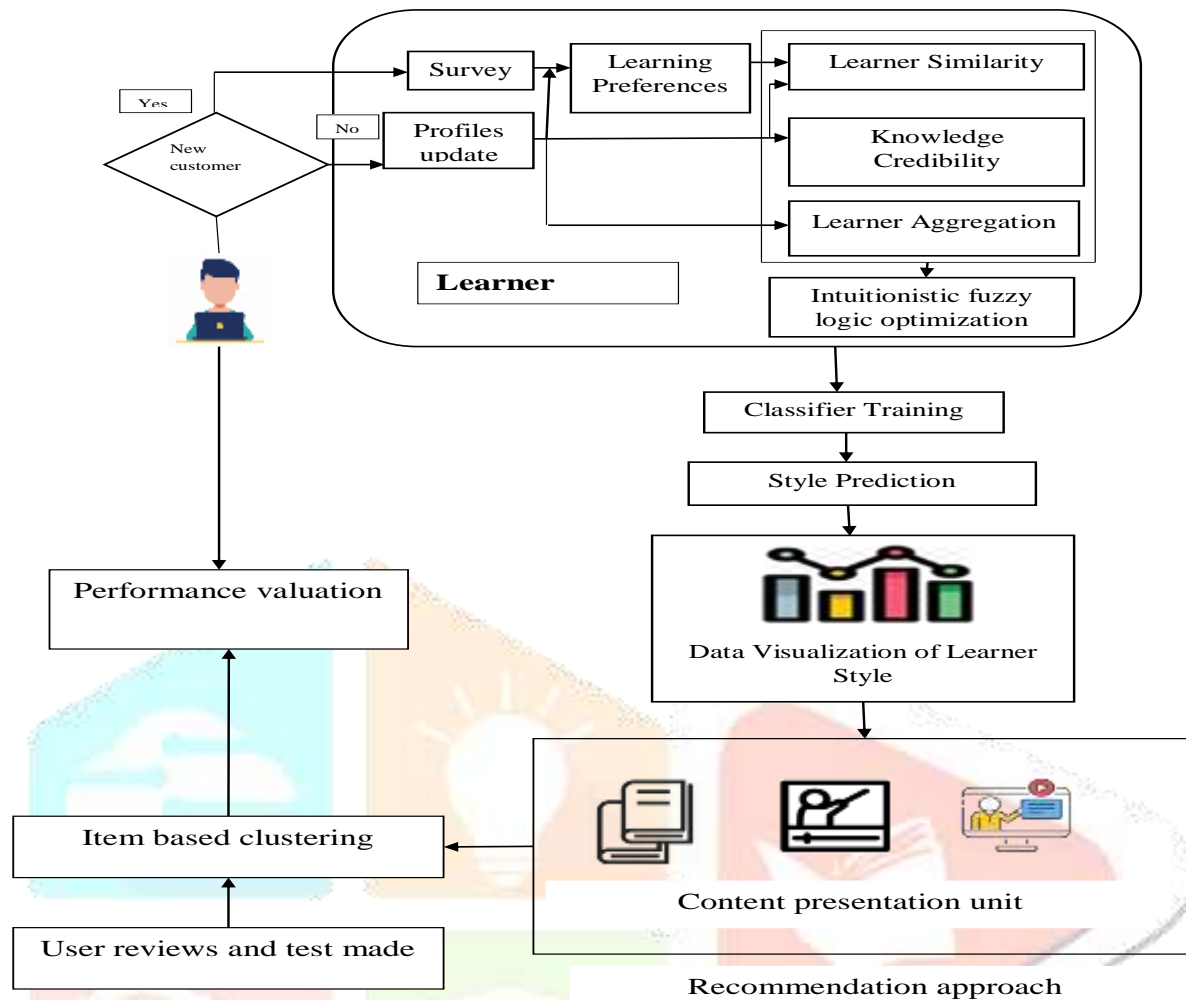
Yes

New customer

No

Survey

Profiles update

Learning Preferences

Learner Similarity

Knowledge Credibility

Learner Aggregation

Learner

Intuitionistic fuzzy logic optimization

Classifier Training

Style Prediction

Data Visualization of Learner Style

Performance valuation

Item based clustering

User reviews and test made

Content presentation unit

Recommendation approach